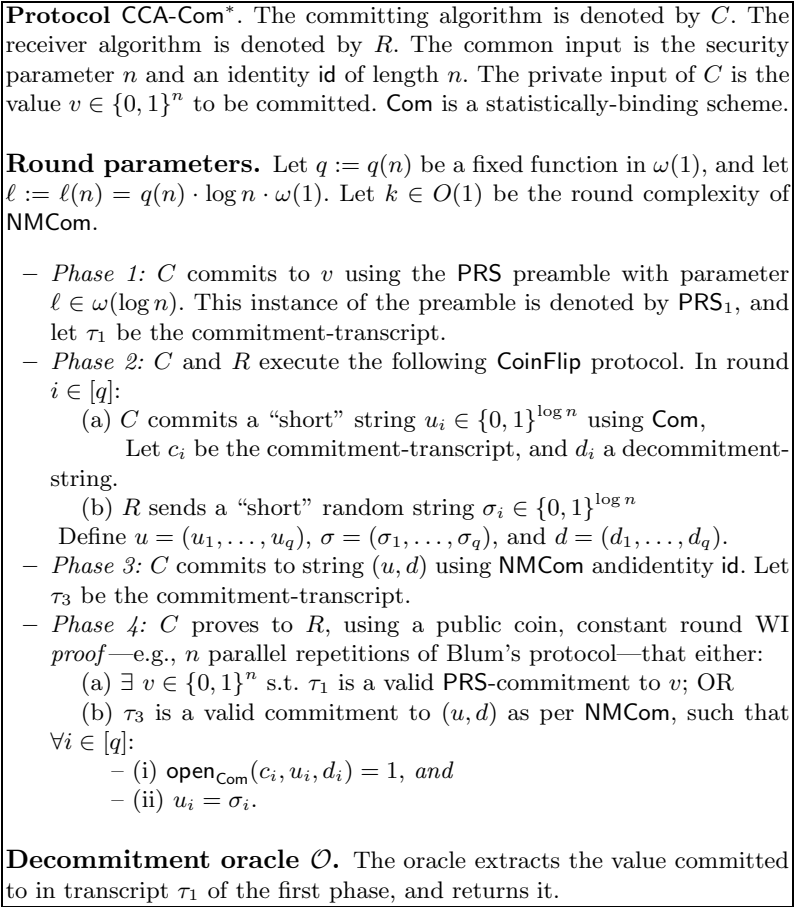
**Protocol** CCA-Com$^*$. The committing algorithm is denoted by $C$. The receiver algorithm is denoted by $R$. The common input is the security parameter $n$ and an identity id of length $n$. The private input of $C$ is the value $v \in \{0,1\}^n$ to be committed. Com is a statistically-binding scheme.

**Round parameters.** Let $q := q(n)$ be a fixed function in $\omega(1)$, and let $\ell := \ell(n) = q(n) \cdot \log n \cdot \omega(1)$. Let $k \in O(1)$ be the round complexity of NMCom.

– *Phase 1:* $C$ commits to $v$ using the PRS preamble with parameter $\ell \in \omega(\log n)$. This instance of the preamble is denoted by $\mathsf{PRS}_1$, and let $\tau_1$ be the commitment-transcript.

– *Phase 2:* $C$ and $R$ execute the following CoinFlip protocol. In round $i \in [q]$:
(a) $C$ commits a "short" string $u_i \in \{0,1\}^{\log n}$ using Com,
Let $c_i$ be the commitment-transcript, and $d_i$ a decommitment-string.
(b) $R$ sends a "short" random string $\sigma_i \in \{0,1\}^{\log n}$
Define $u = (u_1, \ldots, u_q)$, $\sigma = (\sigma_1, \ldots, \sigma_q)$, and $d = (d_1, \ldots, d_q)$.

– *Phase 3:* $C$ commits to string $(u, d)$ using NMCom andidentity id. Let $\tau_3$ be the commitment-transcript.

– *Phase 4:* $C$ proves to $R$, using a public coin, constant round WI *proof*—e.g., $n$ parallel repetitions of Blum's protocol—that either:
(a) $\exists\ v \in \{0,1\}^n$ s.t. $\tau_1$ is a valid PRS-commitment to $v$; OR
(b) $\tau_3$ is a valid commitment to $(u, d)$ as per NMCom, such that $\forall i \in [q]$:
– (i) $\mathsf{open}_{\mathsf{Com}}(c_i, u_i, d_i) = 1$, *and*
– (ii) $u_i = \sigma_i$.

**Decommitment oracle $\mathcal{O}$.** The oracle extracts the value committed to in transcript $\tau_1$ of the first phase, and returns it.